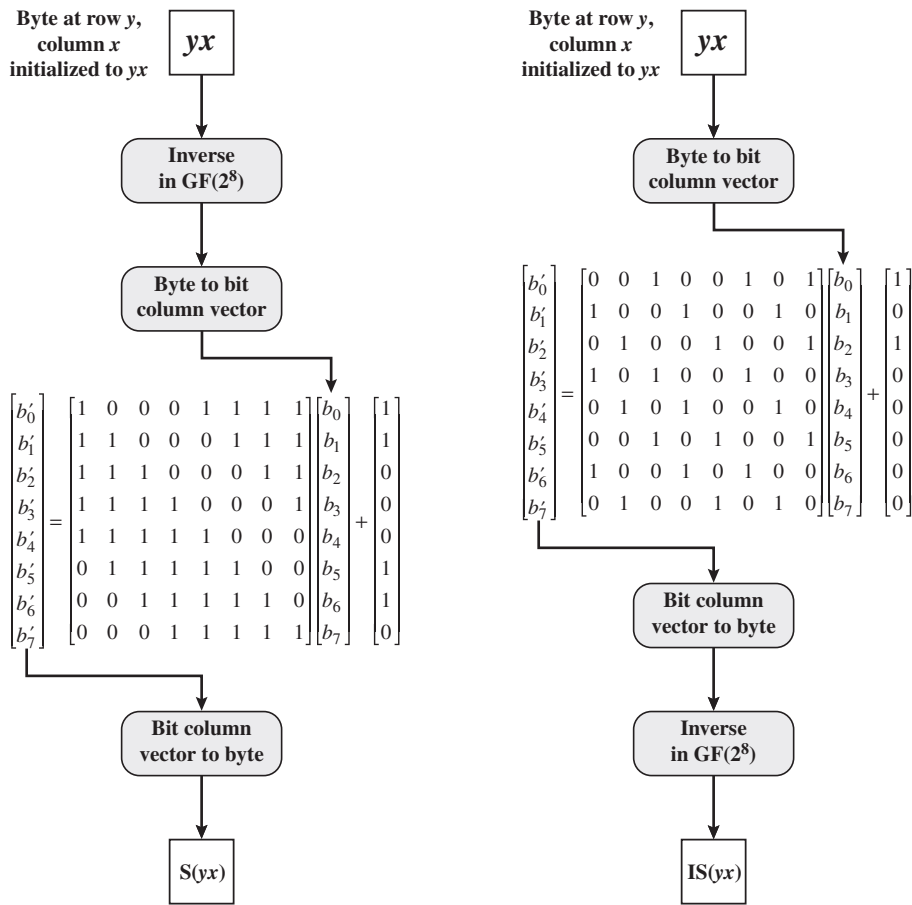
Byte at row $y$, column $x$ initialized to $yx$

$yx$

Inverse in GF($2^8$)

Byte to bit column vector

$\begin{bmatrix} b_0' \\ b_1' \\ b_2' \\ b_3' \\ b_4' \\ b_5' \\ b_6' \\ b_7' \end{bmatrix} = \begin{bmatrix} 1 & 0 & 0 & 0 & 1 & 1 & 1 & 1 \\ 1 & 1 & 0 & 0 & 0 & 1 & 1 & 1 \\ 1 & 1 & 1 & 0 & 0 & 0 & 1 & 1 \\ 1 & 1 & 1 & 1 & 0 & 0 & 0 & 1 \\ 1 & 1 & 1 & 1 & 1 & 0 & 0 & 0 \\ 0 & 1 & 1 & 1 & 1 & 1 & 0 & 0 \\ 0 & 0 & 1 & 1 & 1 & 1 & 1 & 0 \\ 0 & 0 & 0 & 1 & 1 & 1 & 1 & 1 \end{bmatrix} \begin{bmatrix} b_0 \\ b_1 \\ b_2 \\ b_3 \\ b_4 \\ b_5 \\ b_6 \\ b_7 \end{bmatrix} + \begin{bmatrix} 1 \\ 1 \\ 0 \\ 0 \\ 0 \\ 1 \\ 1 \\ 0 \end{bmatrix}$

Bit column vector to byte

S($yx$)

Byte at row $y$, column $x$ initialized to $yx$

$yx$

Byte to bit column vector

$\begin{bmatrix} b_0' \\ b_1' \\ b_2' \\ b_3' \\ b_4' \\ b_5' \\ b_6' \\ b_7' \end{bmatrix} = \begin{bmatrix} 0 & 0 & 1 & 0 & 0 & 1 & 0 & 1 \\ 1 & 0 & 0 & 1 & 0 & 0 & 1 & 0 \\ 0 & 1 & 0 & 0 & 1 & 0 & 0 & 1 \\ 1 & 0 & 1 & 0 & 0 & 1 & 0 & 0 \\ 0 & 1 & 0 & 1 & 0 & 0 & 1 & 0 \\ 0 & 0 & 1 & 0 & 1 & 0 & 0 & 1 \\ 1 & 0 & 0 & 1 & 0 & 1 & 0 & 0 \\ 0 & 1 & 0 & 0 & 1 & 0 & 1 & 0 \end{bmatrix} \begin{bmatrix} b_0 \\ b_1 \\ b_2 \\ b_3 \\ b_4 \\ b_5 \\ b_6 \\ b_7 \end{bmatrix} + \begin{bmatrix} 1 \\ 0 \\ 1 \\ 0 \\ 0 \\ 0 \\ 0 \\ 0 \end{bmatrix}$

Bit column vector to byte

Inverse in GF($2^8$)

IS($yx$)